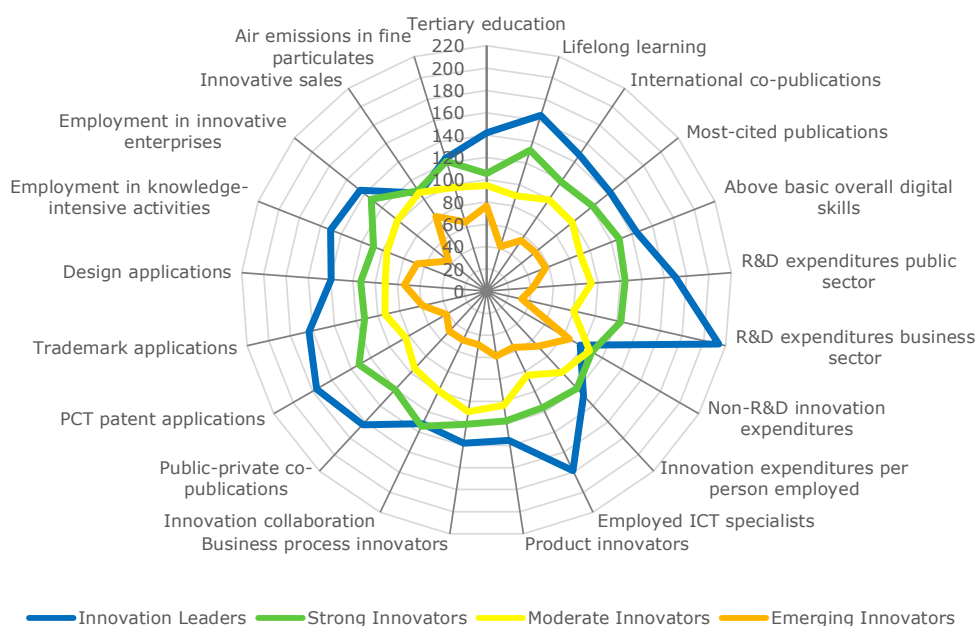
Tertiary education
Lifelong learning
International co-publications
Most-cited publications
Above basic overall digital skills
R&D expenditures public sector
R&D expenditures business sector
Non-R&D innovation expenditures
Innovation expenditures per person employed
Employed ICT specialists
Product innovators
Business process innovators
Innovation collaboration
Public-private co-publications
PCT patent applications
Trademark applications
Design applications
Employment in knowledge-intensive activities
Employment in innovative enterprises
Innovative sales
Air emissions in fine particulates

220
200
180
160
140
120
100
80
60
40
20
0

Innovation Leaders
Strong Innovators
Moderate Innovators
Emerging Innovators